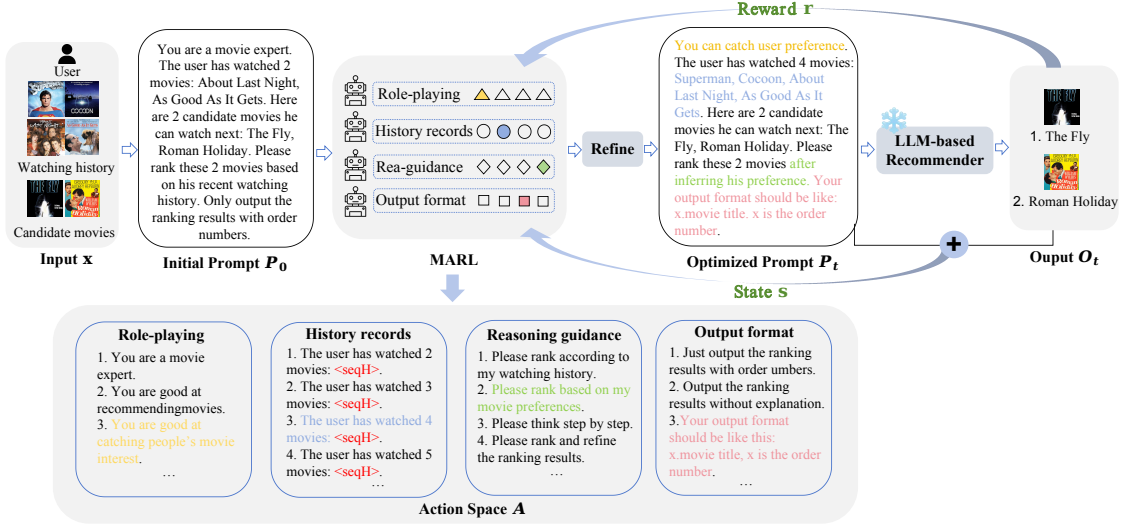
Reward r

User

Watching history

Candidate movies

Input x

You are a movie expert. The user has watched 2 movies: About Last Night, As Good As It Gets. Here are 2 candidate movies he can watch next: The Fly, Roman Holiday. Please rank these 2 movies based on his recent watching history. Only output the ranking results with order numbers.

Initial Prompt $P_0$

Role-playing

History records

Rea-guidance

Output format

MARL

Refine

You can catch user preference. The user has watched 4 movies: Superman, Cocoon, About Last Night, As Good As It Gets. Here are 2 candidate movies he can watch next: The Fly, Roman Holiday. Please rank these 2 movies after inferring his preference. Your output format should be like: x.movie title. x is the order number.

Optimized Prompt $P_t$

LLM-based Recommender

1. The Fly

2. Roman Holiday

Ouput $O_t$

State s

Role-playing
1. You are a movie expert.
2. You are good at recommendingmovies.
3. You are good at catching people's movie interest.
…

History records
1. The user has watched 2 movies: <seqH>.
2. The user has watched 3 movies: <seqH>.
3. The user has watched 4 movies: <seqH>.
4. The user has watched 5 movies: <seqH>.
…

Reasoning guidance
1. Please rank according to my watching history.
2. Please rank based on my movie preferences.
3. Please think step by step.
4. Please rank and refine the ranking results.
…

Output format
1. Just output the ranking results with order umbers.
2. Output the ranking results without explanation.
3.Your output format should be like this: x.movie title, x is the order number.
…

Action Space $A$